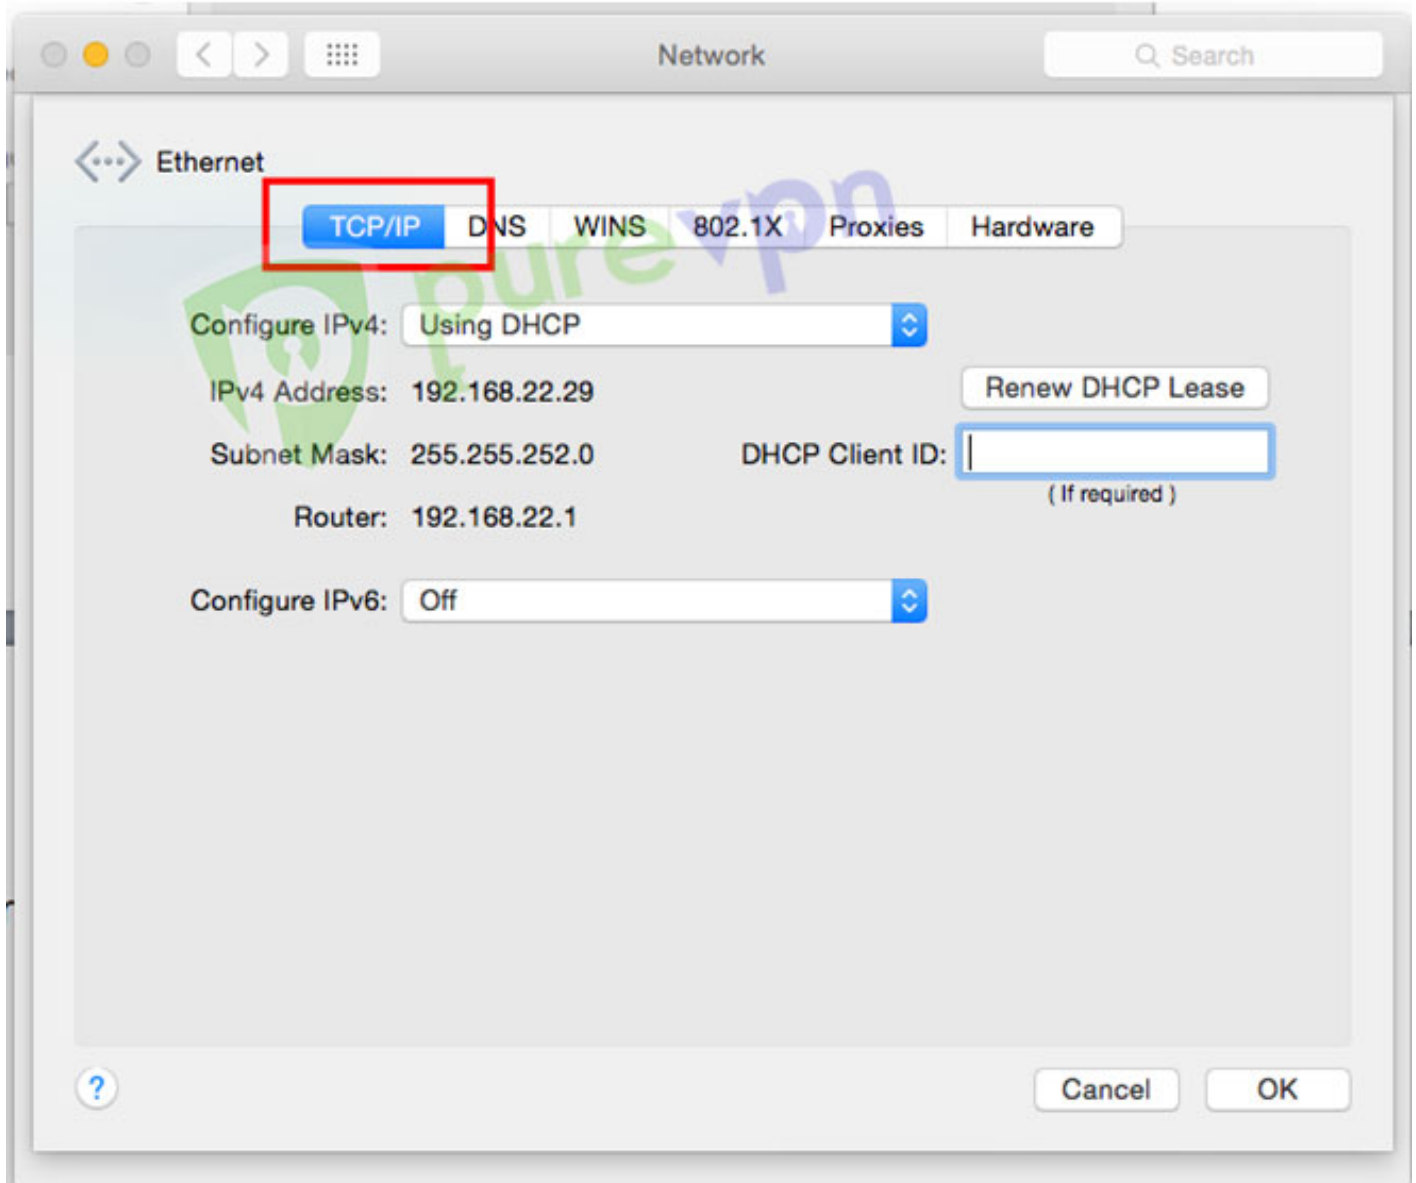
Network

Search

Ethernet

TCP/IP DNS WINS 802.1X Proxies Hardware

purevpn

Configure IPv4: Using DHCP

IPv4 Address: 192.168.22.29

Renew DHCP Lease

Subnet Mask: 255.255.252.0

DHCP Client ID:

( If required )

Router: 192.168.22.1

Configure IPv6: Off

?

Cancel

OK